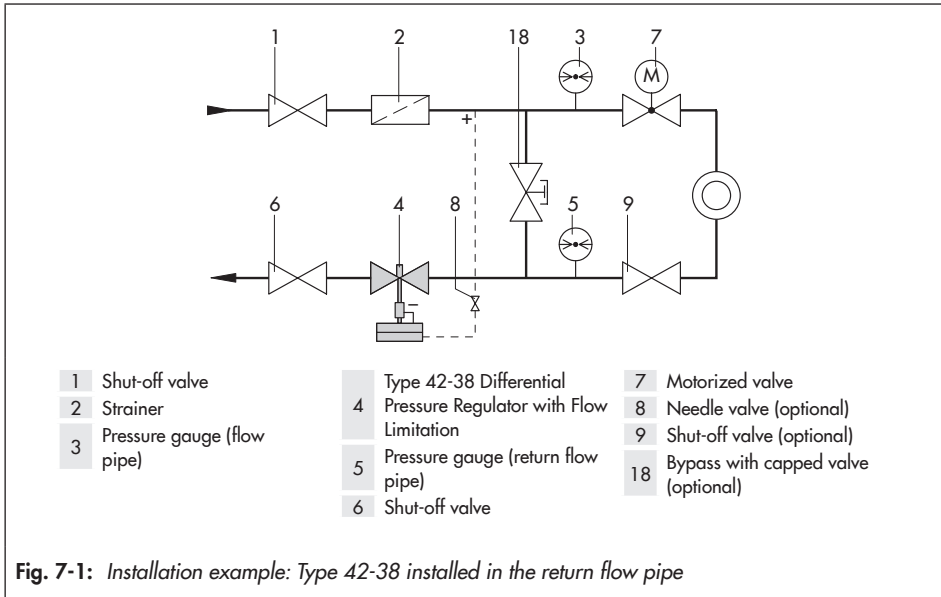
1 2 18 3 7

M

+

6 4 8 5 9

−

1 Shut-off valve
2 Strainer
3 Pressure gauge (flow pipe)

4 Type 42-38 Differential Pressure Regulator with Flow Limitation
5 Pressure gauge (return flow pipe)
6 Shut-off valve

7 Motorized valve
8 Needle valve (optional)
9 Shut-off valve (optional)
18 Bypass with capped valve (optional)

**Fig. 7-1:** *Installation example: Type 42-38 installed in the return flow pipe*